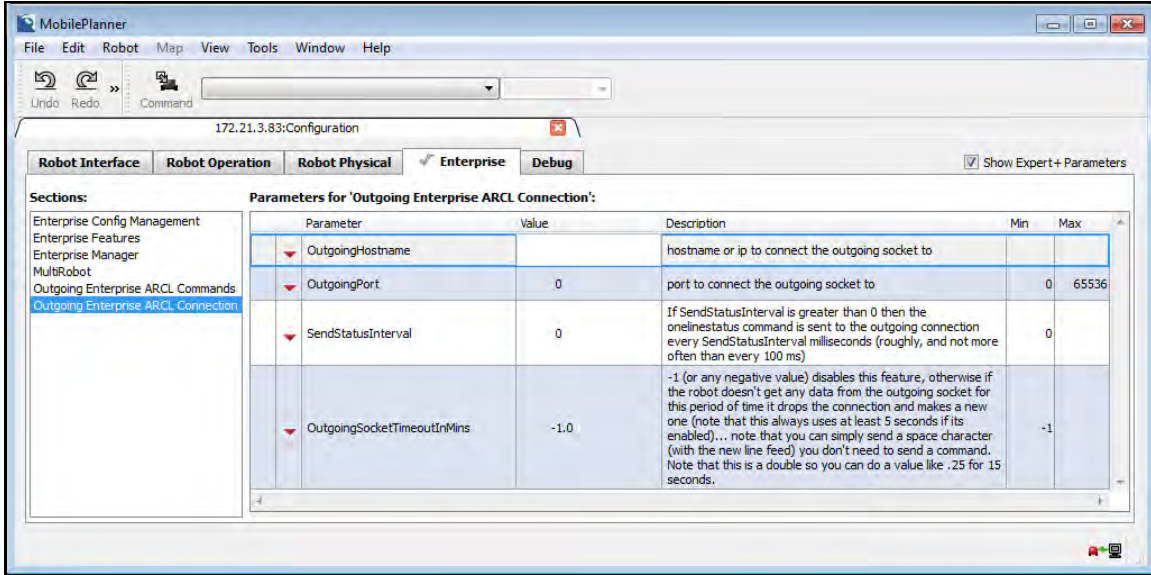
MobilePlanner

File Edit Robot Map View Tools Window Help

Undo Redo Command

172.21.3.83:Configuration

Robot Interface | Robot Operation | Robot Physical | Enterprise | Debug

Show Expert+ Parameters

Sections:

Enterprise Config Management
Enterprise Features
Enterprise Manager
MultiRobot
Outgoing Enterprise ARCL Commands
Outgoing Enterprise ARCL Connection

Parameters for 'Outgoing Enterprise ARCL Connection':

| Parameter | Value | Description | Min | Max |
|---|---|---|---|---|
| OutgoingHostname | | hostname or ip to connect the outgoing socket to | | |
| OutgoingPort | 0 | port to connect the outgoing socket to | 0 | 65536 |
| SendStatusInterval | 0 | If SendStatusInterval is greater than 0 then the onelinestatus command is sent to the outgoing connection every SendStatusInterval milliseconds (roughly, and not more often than every 100 ms) | 0 | |
| OutgoingSocketTimeoutInMins | -1.0 | -1 (or any negative value) disables this feature, otherwise if the robot doesn't get any data from the outgoing socket for this period of time it drops the connection and makes a new one (note that this always uses at least 5 seconds if its enabled)... note that you can simply send a space character (with the new line feed) you don't need to send a command. Note that this is a double so you can do a value like .25 for 15 seconds. | -1 | |